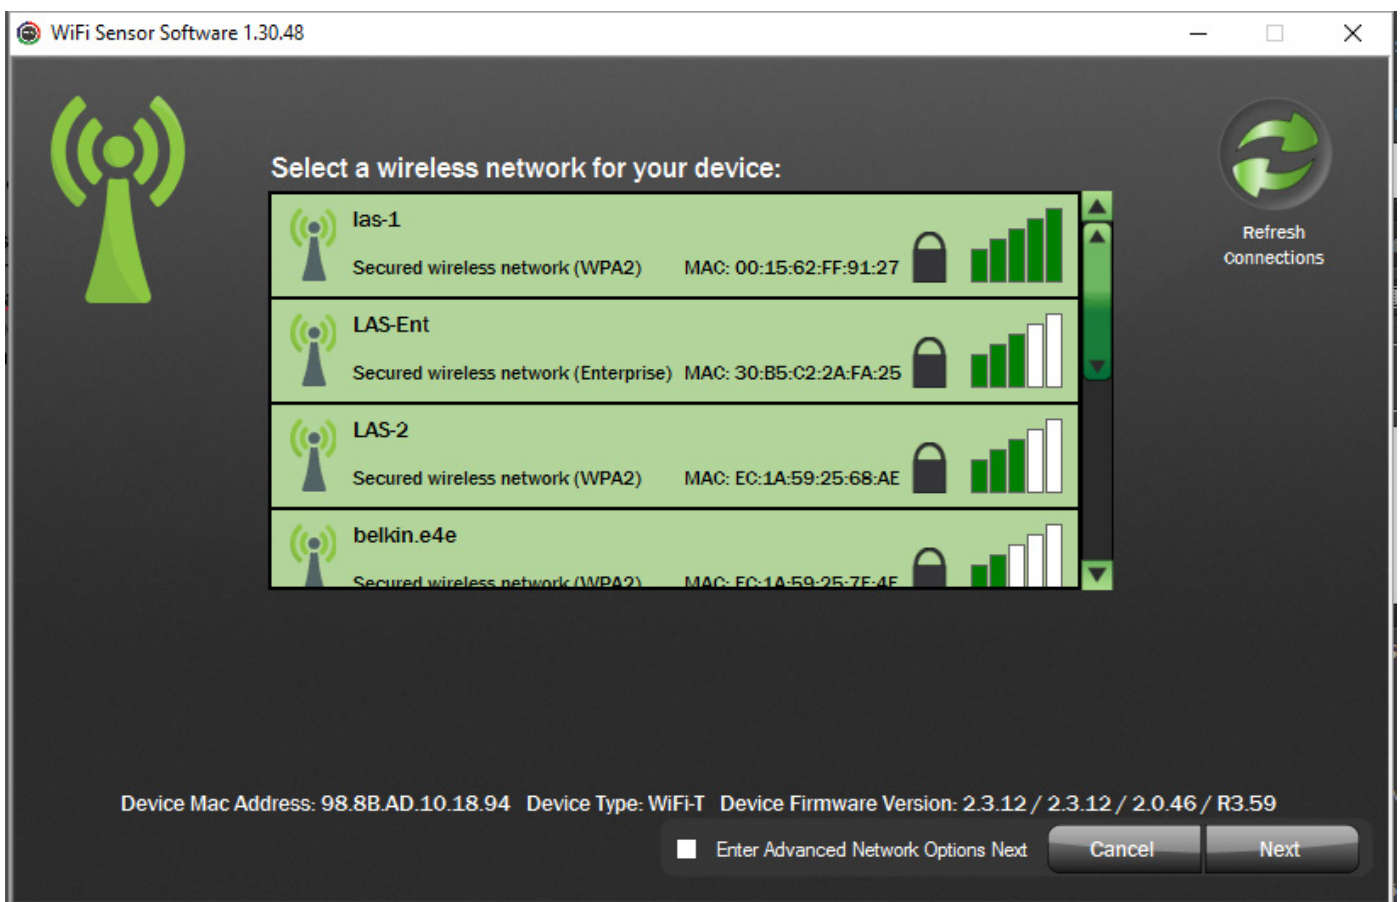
WiFi Sensor Software 1.30.48

Select a wireless network for your device:

las-1
Secured wireless network (WPA2) MAC: 00:15:62:FF:91:27

LAS-Ent
Secured wireless network (Enterprise) MAC: 30:B5:C2:2A:FA:25

LAS-2
Secured wireless network (WPA2) MAC: EC:1A:59:25:68:AE

belkin.e4e
Secured wireless network (WPA2) MAC: EC:1A:59:25:7E:4E

Refresh Connections

Device Mac Address: 98.8B.AD.10.18.94 Device Type: WiFi-T Device Firmware Version: 2.3.12 / 2.3.12 / 2.0.46 / R3.59

Enter Advanced Network Options Next

Cancel

Next